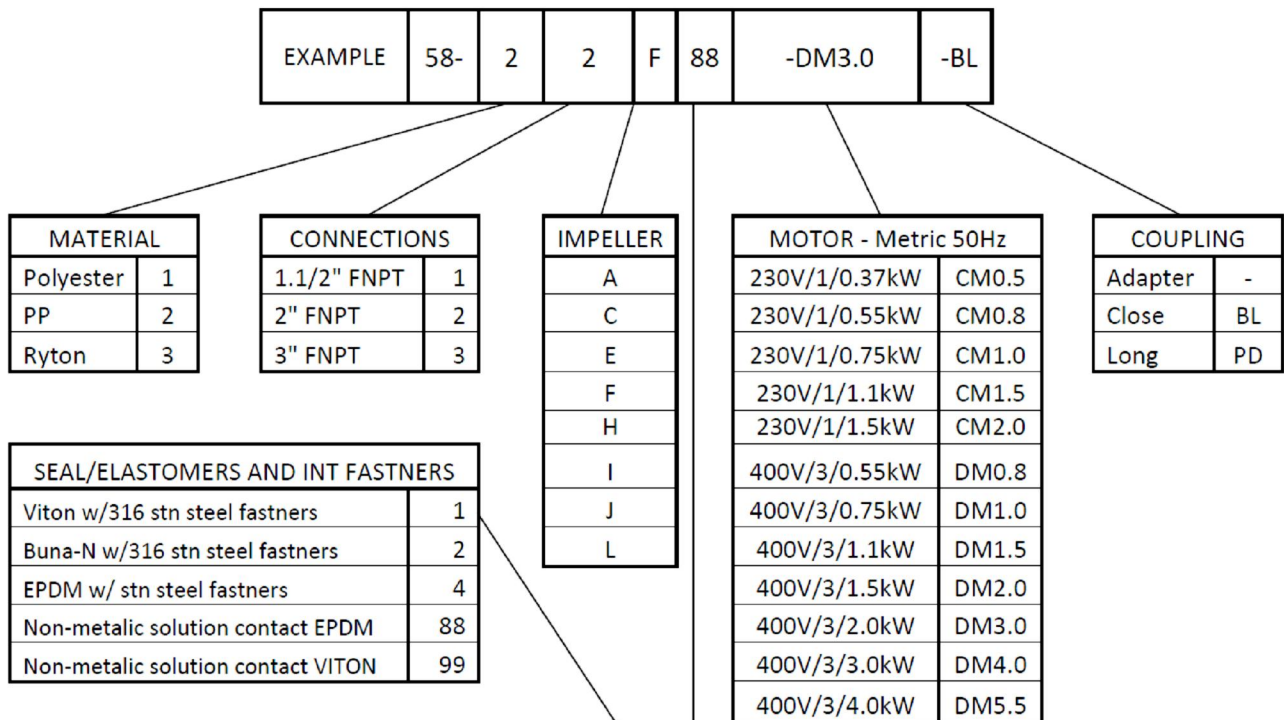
| EXAMPLE | 58- | 2 | 2 | F | 88 | -DM3.0 | -BL |
|---|---|---|---|---|---|---|---|

| MATERIAL | |
|---|---|
| Polyester | 1 |
| PP | 2 |
| Ryton | 3 |

| CONNECTIONS | |
|---|---|
| 1.1/2" FNPT | 1 |
| 2" FNPT | 2 |
| 3" FNPT | 3 |

| IMPELLER |
|---|
| A |
| C |
| E |
| F |
| H |
| I |
| J |
| L |

| MOTOR - Metric 50Hz | |
|---|---|
| 230V/1/0.37kW | CM0.5 |
| 230V/1/0.55kW | CM0.8 |
| 230V/1/0.75kW | CM1.0 |
| 230V/1/1.1kW | CM1.5 |
| 230V/1/1.5kW | CM2.0 |
| 400V/3/0.55kW | DM0.8 |
| 400V/3/0.75kW | DM1.0 |
| 400V/3/1.1kW | DM1.5 |
| 400V/3/1.5kW | DM2.0 |
| 400V/3/2.0kW | DM3.0 |
| 400V/3/3.0kW | DM4.0 |
| 400V/3/4.0kW | DM5.5 |

| COUPLING | |
|---|---|
| Adapter | - |
| Close | BL |
| Long | PD |

| SEAL/ELASTOMERS AND INT FASTNERS | |
|---|---|
| Viton w/316 stn steel fastners | 1 |
| Buna-N w/316 stn steel fastners | 2 |
| EPDM w/ stn steel fastners | 4 |
| Non-metalic solution contact EPDM | 88 |
| Non-metalic solution contact VITON | 99 |